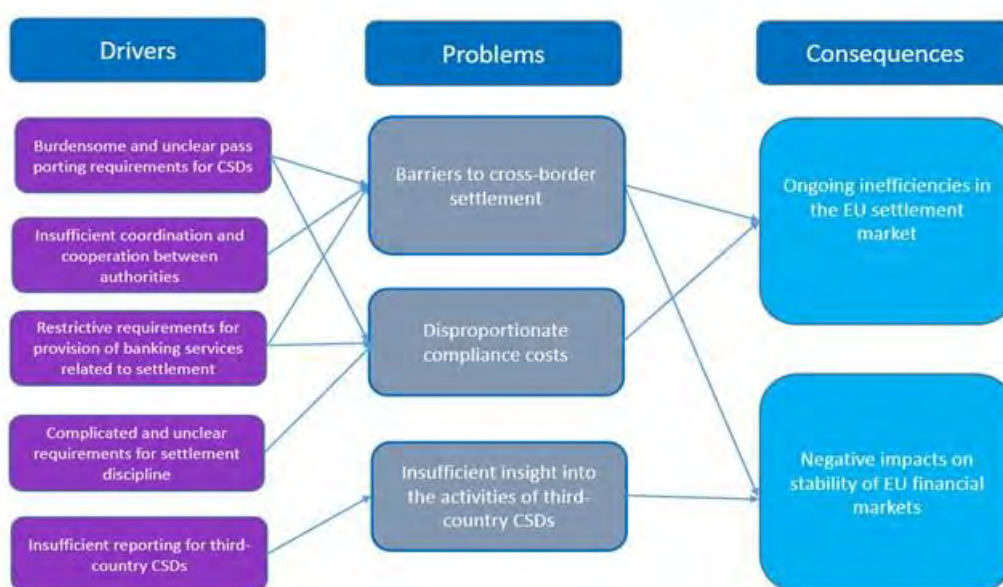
Drivers

Problems

Consequences

Burdensome and unclear pass porting requirements for CSDs

Insufficient coordination and cooperation between authorities

Restrictive requirements for provision of banking services related to settlement

Complicated and unclear requirements for settlement discipline

Insufficient reporting for third-country CSDs

Barriers to cross-border settlement

Disproportionate compliance costs

Insufficient insight into the activities of third-country CSDs

Ongoing inefficiencies in the EU settlement market

Negative impacts on stability of EU financial markets